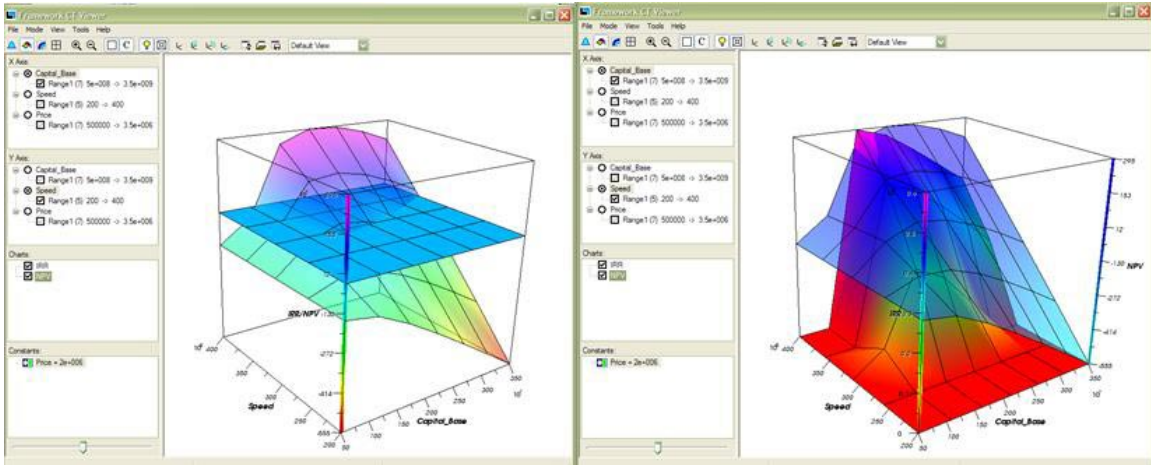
Framework CT Viewer
File Mode View Tools Help
Default View
X Axis:
Capital_Base
Range1 (7) 5e+008 -> 3.5e+009
Speed
Range1 (5) 200 -> 400
Price
Range1 (7) 500000 -> 3.5e+006
Y Axis:
Capital_Base
Range1 (7) 5e+008 -> 3.5e+009
Speed
Range1 (5) 200 -> 400
Price
Range1 (7) 500000 -> 3.5e+006
Charts:
IRR
NPV
Constants:
Price = 2e+006
IRR/NPV
-272
-414
-555
$10^7$ 400
350
300
250
200
Speed
50
100
150
200
250
300
350
Capital_Base
$10^7$

Framework CT Viewer
File Mode View Tools Help
Default View
X Axis:
Capital_Base
Range1 (7) 5e+008 -> 3.5e+009
Speed
Range1 (5) 200 -> 400
Price
Range1 (7) 500000 -> 3.5e+006
Y Axis:
Capital_Base
Range1 (7) 5e+008 -> 3.5e+009
Speed
Range1 (5) 200 -> 400
Price
Range1 (7) 500000 -> 3.5e+006
Charts:
IRR
NPV
Constants:
Price = 2e+006
295
153
12
-130 NPV
-272
-414
-555
0.4
0.2
$10^7$ 400
350
300
250
200
Speed
0
50
100
150
200
250
300
350
Capital_Base
$10^7$